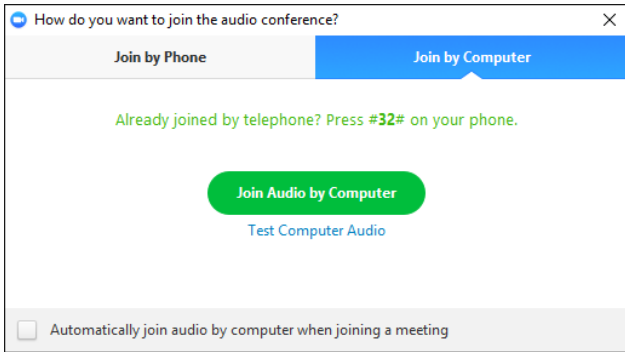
How do you want to join the audio conference?

×

Join by Phone

Join by Computer

Already joined by telephone? Press #32# on your phone.

Join Audio by Computer

Test Computer Audio

Automatically join audio by computer when joining a meeting